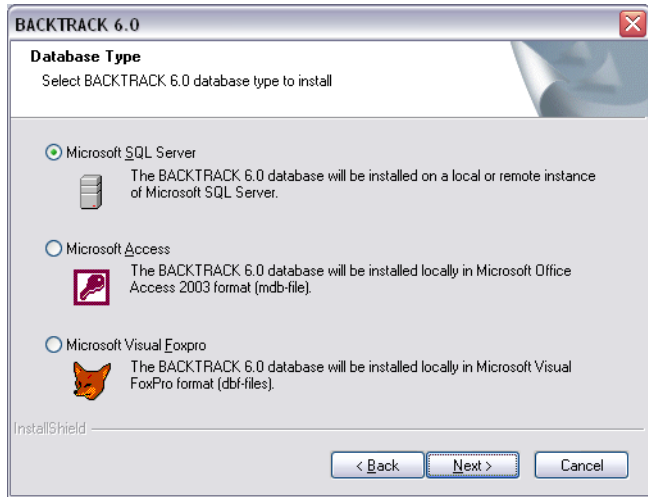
BACKTRACK 6.0

Database Type

Select BACKTRACK 6.0 database type to install

Microsoft SQL Server

The BACKTRACK 6.0 database will be installed on a local or remote instance of Microsoft SQL Server.

Microsoft Access

The BACKTRACK 6.0 database will be installed locally in Microsoft Office Access 2003 format (mdb-file).

Microsoft Visual Foxpro

The BACKTRACK 6.0 database will be installed locally in Microsoft Visual FoxPro format (dbf-files).

InstallShield

< Back

Next >

Cancel